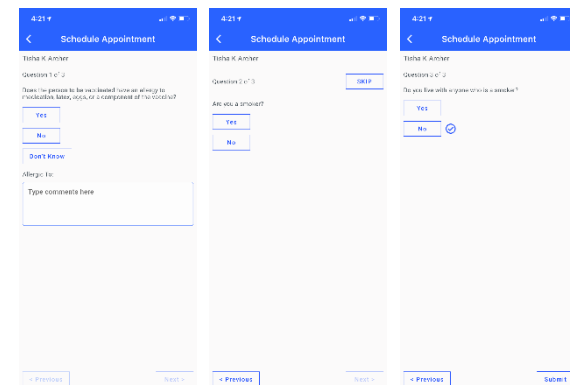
4:21

Schedule Appointment

Tisha K Amner

Question 1 of 3

Does the person to be vaccinated have an allergy to medication, latex, eggs, or a component of the vaccine?

Yes

No

Don't Know

Allergic To:

Type comments here

< Previous

Next >

4:21

Schedule Appointment

Tisha K Amner

Question 2 of 3

SKIP

Are you a smoker?

Yes

No

< Previous

Next >

4:21

Schedule Appointment

Tisha K Amner

Question 3 of 3

Do you live with anyone who is a smoker?

Yes

No

< Previous

Submit